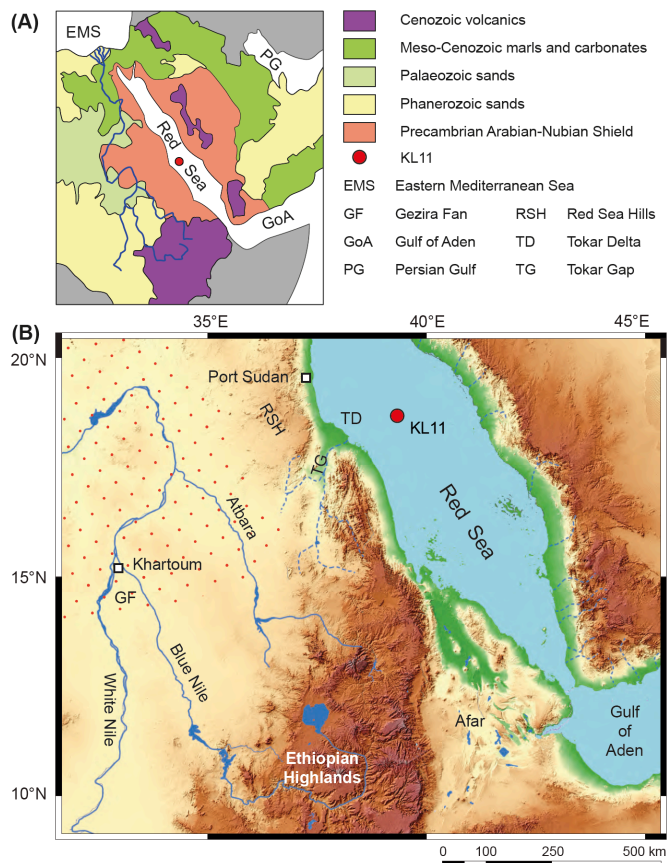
(A)

EMS

PG

Red Sea

GoA

Cenozoic volcanics
Meso-Cenozoic marls and carbonates
Palaeozoic sands
Phanerozoic sands
Precambrian Arabian-Nubian Shield
KL11

| | | | |
|---|---|---|---|
| EMS | Eastern Mediterranean Sea | | |
| GF | Gezira Fan | RSH | Red Sea Hills |
| GoA | Gulf of Aden | TD | Tokar Delta |
| PG | Persian Gulf | TG | Tokar Gap |

(B)

35°E
40°E
45°E
20°N
15°N
10°N

Port Sudan
RSH
TD
KL11
TG
Atbara
Red Sea
Khartoum
GF
Blue Nile
White Nile
Ethiopian Highlands
Afar
Gulf of Aden

0 100 250 500 km